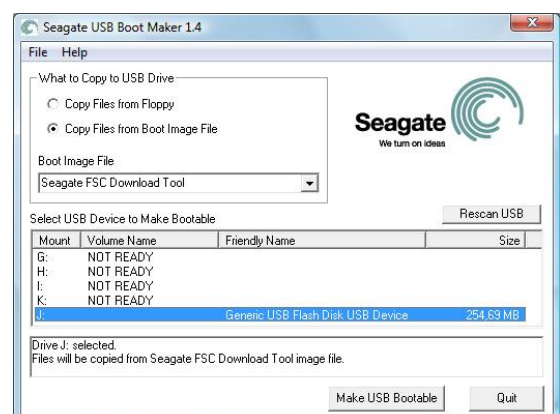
Seagate USB Boot Maker 1.4

File Help

What to Copy to USB Drive

Copy Files from Floppy

Copy Files from Boot Image File

Seagate
We turn on ideas

Boot Image File

Seagate FSC Download Tool

Select USB Device to Make Bootable

Rescan USB

| Mount | Volume Name | Friendly Name | Size |
|---|---|---|---|
| G: | NOT READY | | |
| H: | NOT READY | | |
| I: | NOT READY | | |
| K: | NOT READY | | |
| J: | | Generic USB Flash Disk USB Device | 254,69 MB |

Drive J: selected.
Files will be copied from Seagate FSC Download Tool image file.

Make USB Bootable

Quit